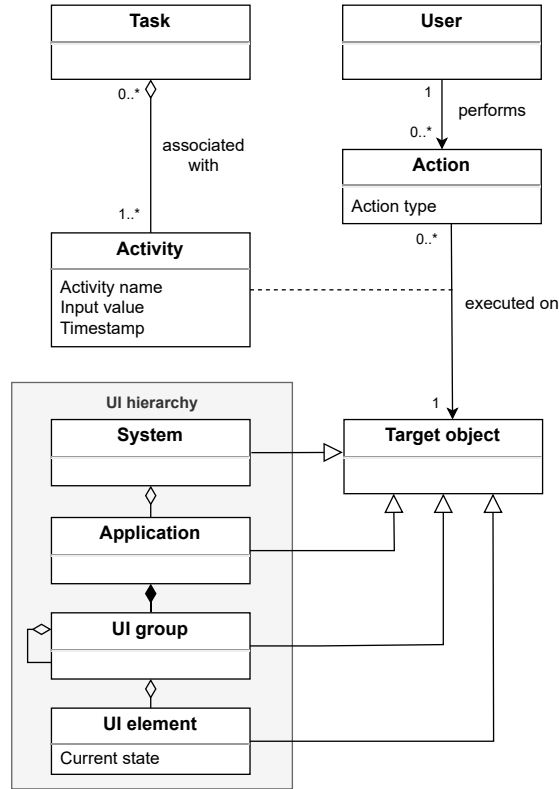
Task

0..*

associated with

1..*

Activity

Activity name
Input value
Timestamp

User

1

performs

0..*

Action

Action type

0..*

executed on

1

UI hierarchy

System

Application

UI group

UI element

Current state

Target object